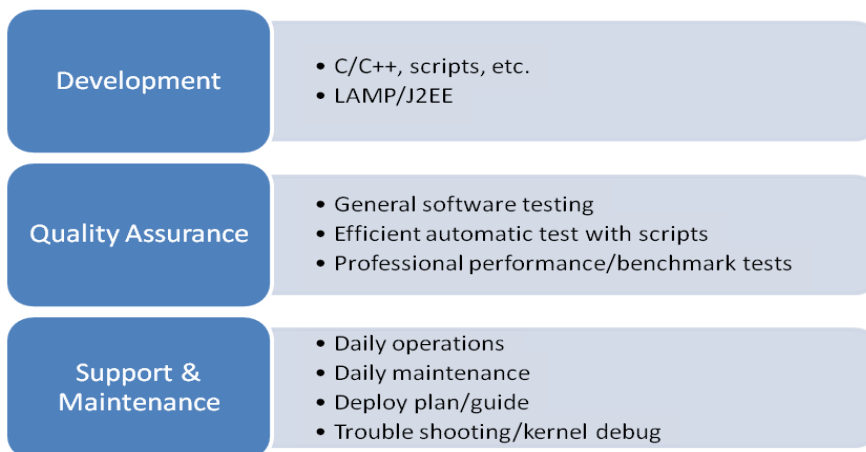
Development

- C/C++, scripts, etc.
- LAMP/J2EE

Quality Assurance

- General software testing
- Efficient automatic test with scripts
- Professional performance/benchmark tests

Support & Maintenance

- Daily operations
- Daily maintenance
- Deploy plan/guide
- Trouble shooting/kernel debug